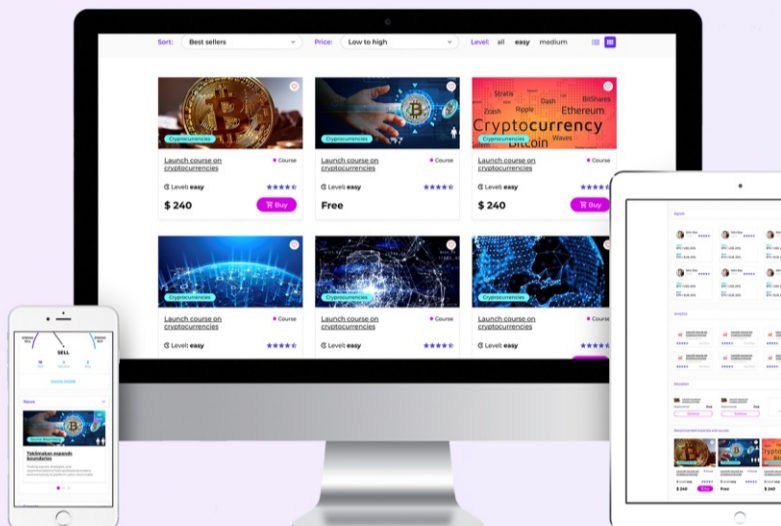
Sort: Best sellers

Price: Low to high

Level: all easy medium

Cryptocurrencies

Launch course on cryptocurrencies

Course

Level: easy

$ 240

Buy

Cryptocurrencies

Launch course on cryptocurrencies

Course

Level: easy

Free

Stratis Dash Ethereum BitShares Zcash Ripple Cryptocurrency Bitcoin Waves

Cryptocurrencies

Launch course on cryptocurrencies

Course

Level: easy

$ 240

Buy

Cryptocurrencies

Launch course on cryptocurrencies

Course

Level: easy

Cryptocurrencies

Launch course on cryptocurrencies

Course

Level: easy

Cryptocurrencies

Launch course on cryptocurrencies

Course

Level: easy

SELL

News

Tokenomics expands boundaries

$ 240

Buy

Free